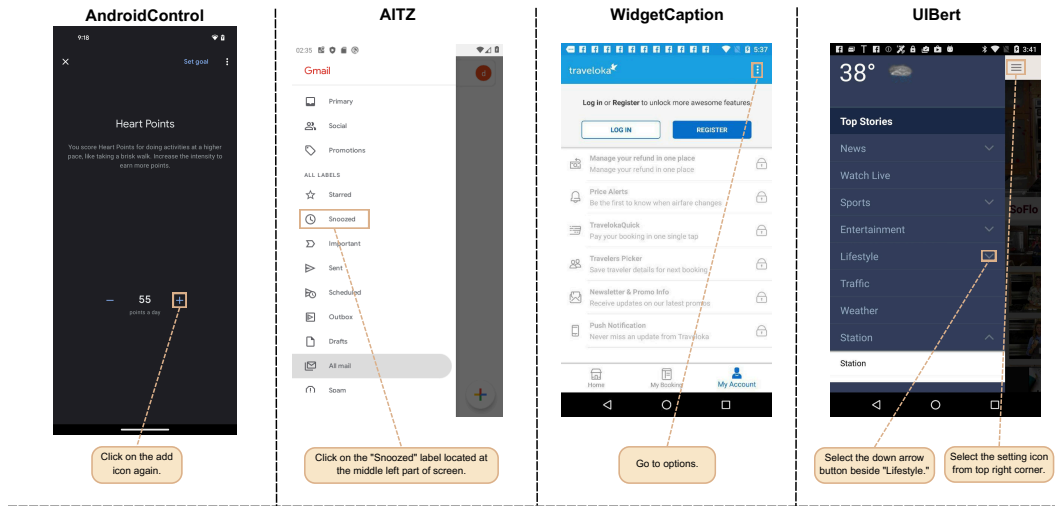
AndroidControl

9:18

Set goal

Heart Points

You score Heart Points for doing activities at a higher pace, like taking a brisk walk. Increase the intensity to earn more points.

– 55 +

points a day

Click on the add icon again.

AITZ

02:35

Gmail

Primary

Social

Promotions

ALL LABELS

Starred

Snoozed

Important

Sent

Scheduled

Outbox

Drafts

All mail

Spam

Click on the "Snoozed" label located at the middle left part of screen.

WidgetCaption

5:37

traveloka

Log in or Register to unlock more awesome features.

LOG IN

REGISTER

Manage your refund in one place

Manage your refund in one place

Price Alerts

Be the first to know when airfare changes

TravelokaQuick

Pay your booking in one single tap

Travelers Picker

Save traveler details for next booking

Newsletter & Promo Info

Receive updates on our latest promos

Push Notification

Never miss an update from Traveloka

Home

My Booking

My Account

Go to options.

UIBert

3:41

38°

Top Stories

News

Watch Live

Sports

Entertainment

Lifestyle

Traffic

Weather

Station

Station

Select the down arrow button beside "Lifestyle."

Select the setting icon from top right corner.